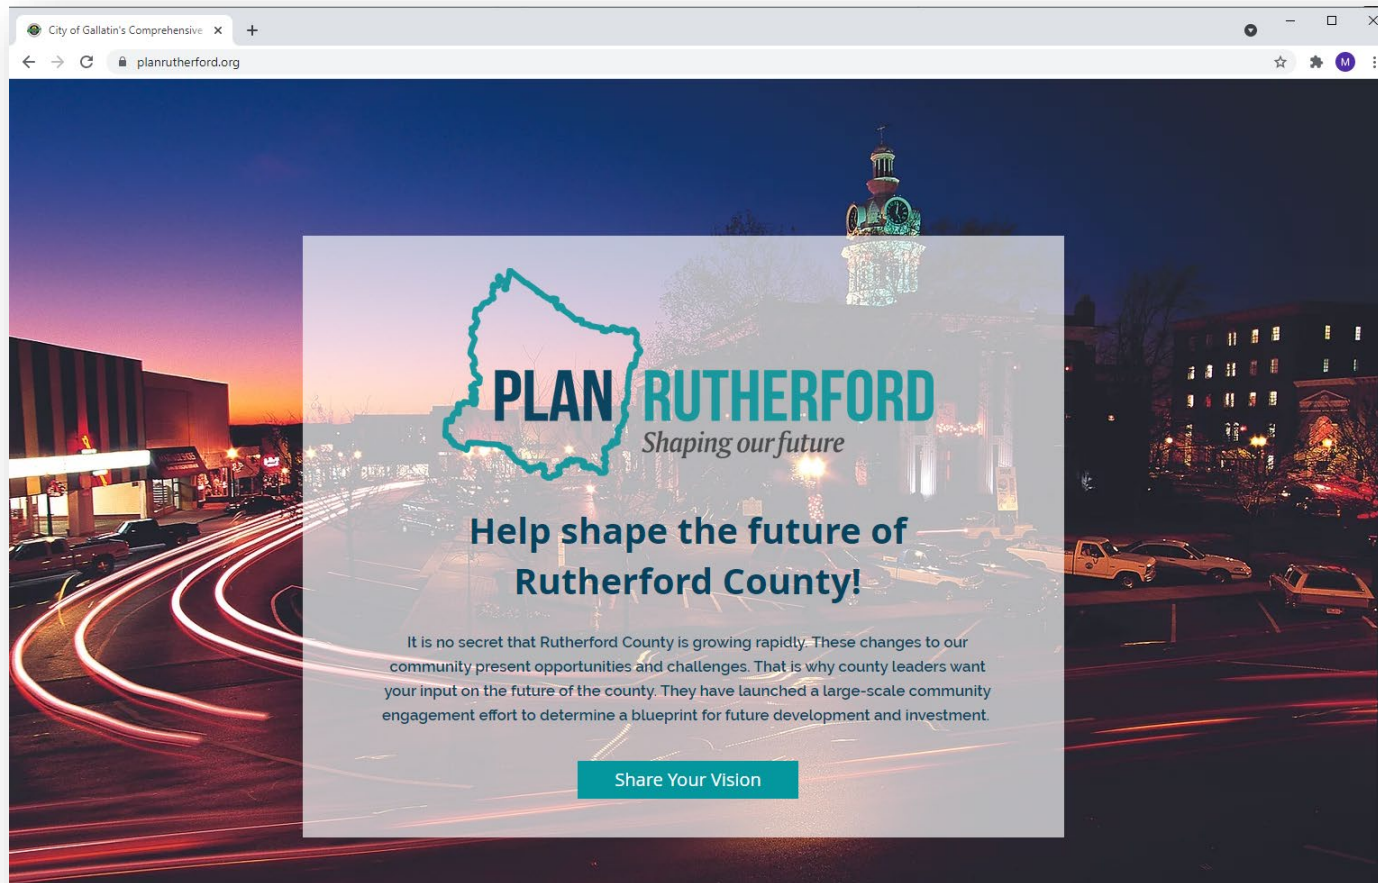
City of Gallatin's Comprehensive ×

planrutherford.org

M

PLAN RUTHERFORD
Shaping our future

Help shape the future of Rutherford County!

It is no secret that Rutherford County is growing rapidly. These changes to our community present opportunities and challenges. That is why county leaders want your input on the future of the county. They have launched a large-scale community engagement effort to determine a blueprint for future development and investment.

Share Your Vision